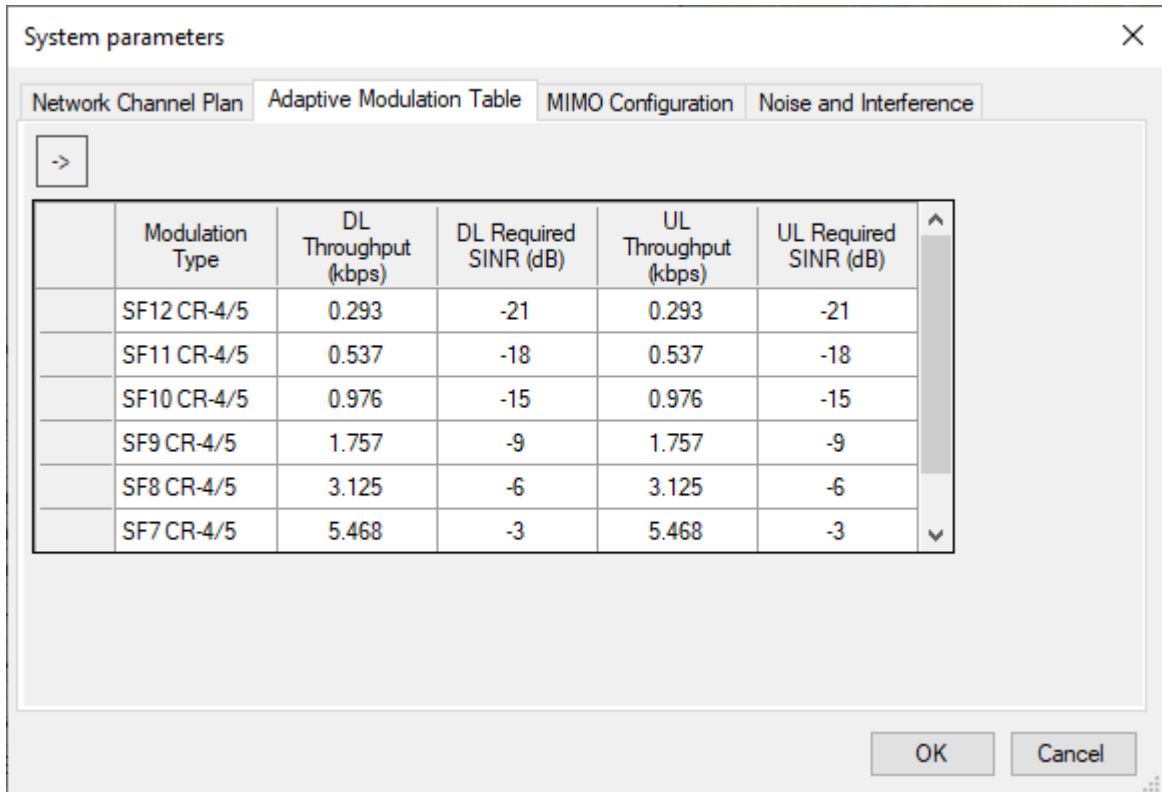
System parameters

Network Channel Plan | Adaptive Modulation Table | MIMO Configuration | Noise and Interference

->

| | Modulation Type | DL Throughput (kbps) | DL Required SINR (dB) | UL Throughput (kbps) | UL Required SINR (dB) |
|---|---|---|---|---|---|
| | SF12 CR-4/5 | 0.293 | -21 | 0.293 | -21 |
| | SF11 CR-4/5 | 0.537 | -18 | 0.537 | -18 |
| | SF10 CR-4/5 | 0.976 | -15 | 0.976 | -15 |
| | SF9 CR-4/5 | 1.757 | -9 | 1.757 | -9 |
| | SF8 CR-4/5 | 3.125 | -6 | 3.125 | -6 |
| | SF7 CR-4/5 | 5.468 | -3 | 5.468 | -3 |

OK Cancel